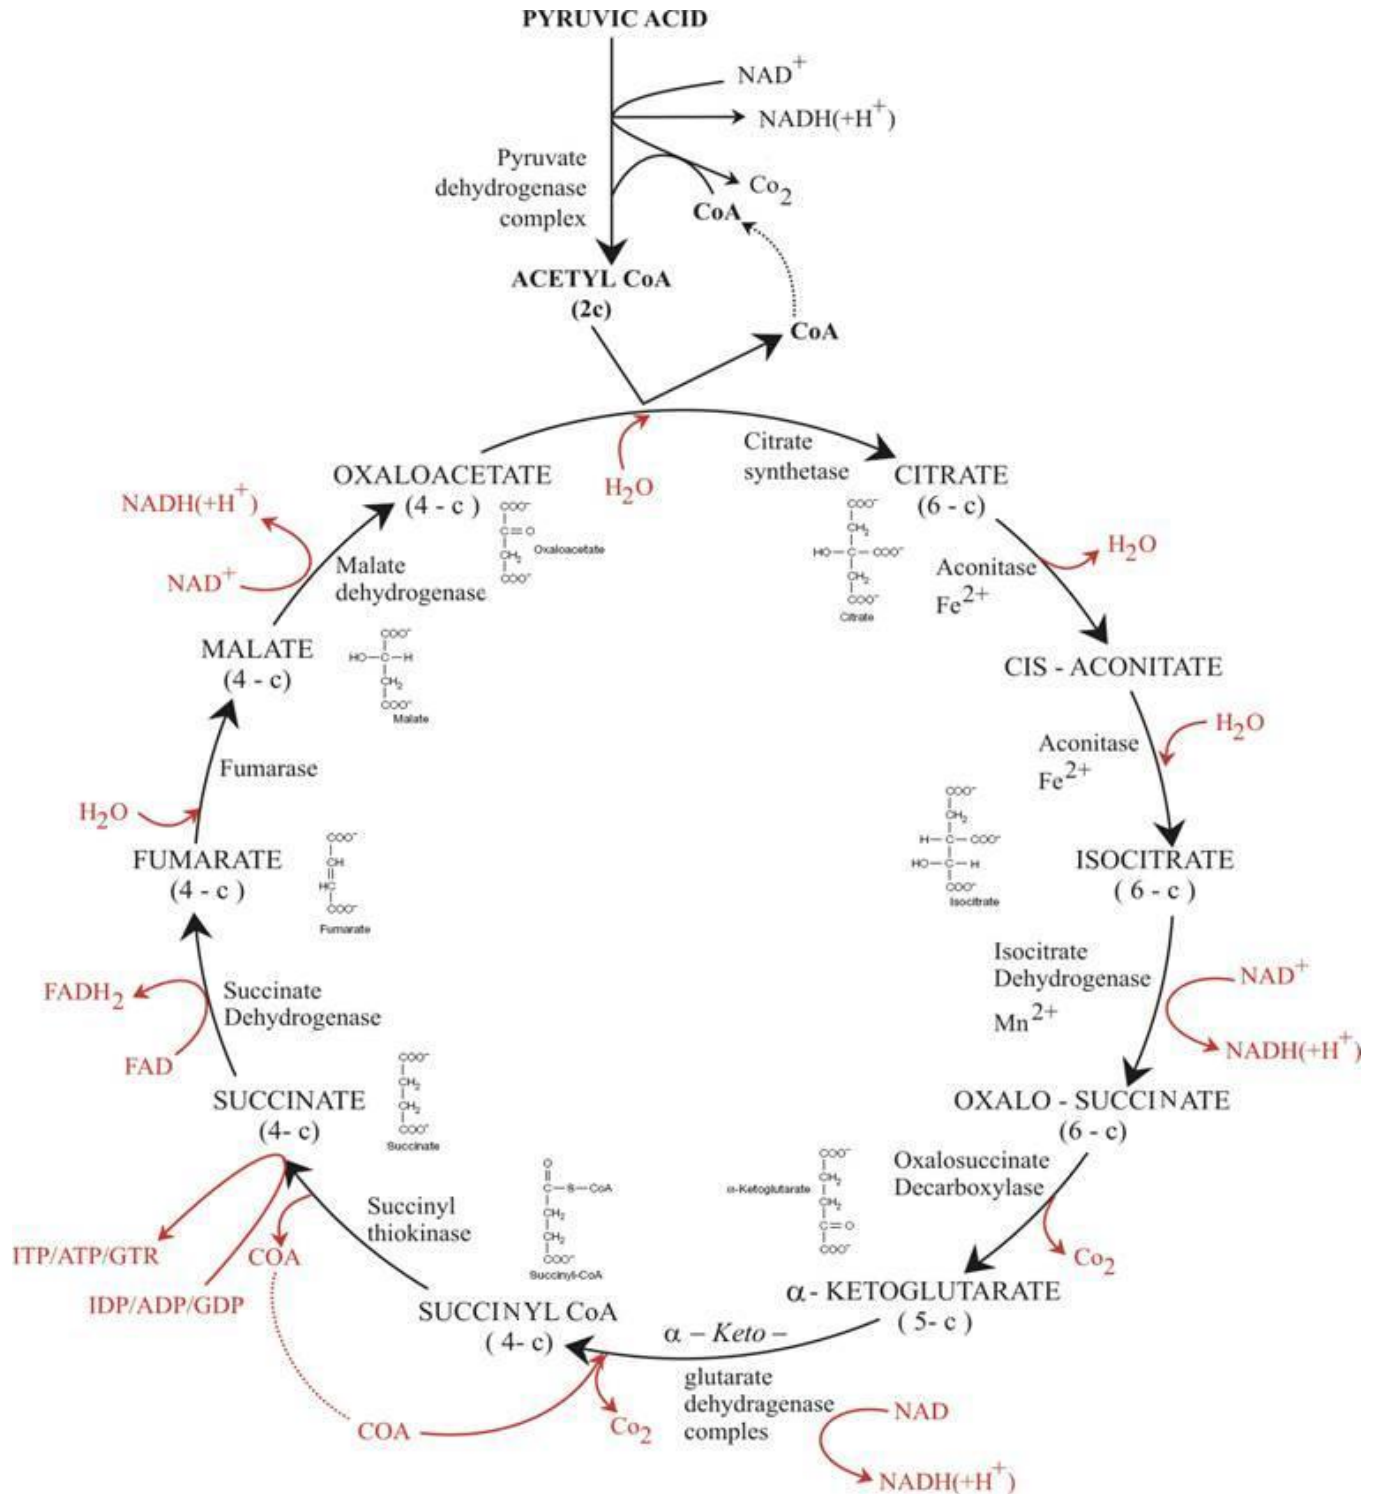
PYRUVIC ACID

$NAD^+$

$NADH(+H^+)$

Pyruvate dehydrogenase complex

$Co_2$

CoA

ACETYL CoA (2c)

CoA

$H_2O$

Citrate synthetase

CITRATE (6 - c)

OXALOACETATE (4 - c)

$COO^-$ $C=O$ $CH_2$ $COO^-$ Oxaloacetate

$NADH(+H^+)$

$NAD^+$

Malate dehydrogenase

$COO^-$ $HO-C-H$ $CH_2$ $COO^-$ Malate

MALATE (4 - c)

$COO^-$ $CH_2$ $HO-C-COO^-$ $CH_2$ $COO^-$ Citrate

Aconitase $Fe^{2+}$

$H_2O$

CIS - ACONITATE

Aconitase $Fe^{2+}$

$H_2O$

$COO^-$ $CH_2$ $H-C-COO^-$ $HO-C-H$ $COO^-$ Isocitrate

ISOCITRATE ( 6 - c )

Fumarase

$H_2O$

FUMARATE (4 - c )

$COO^-$ $CH$ $HC$ $COO^-$ Fumarate

$FADH_2$

FAD

Succinate Dehydrogenase

SUCCINATE (4- c)

$COO^-$ $CH_2$ $CH_2$ $COO^-$ Succinate

Isocitrate Dehydrogenase $Mn^{2+}$

$NAD^+$

$NADH(+H^+)$

OXALO - SUCCINATE (6 - c)

Oxalosuccinate Decarboxylase

$Co_2$

α-Ketoglutarate $COO^-$ $CH_2$ $CH_2$ $C=O$ $COO^-$

$O$ $C-S-CoA$ $CH_2$ $CH_2$ $COO^-$ Succinyl-CoA

Succinyl thiokinase

ITP/ATP/GTR

COA

IDP/ADP/GDP

SUCCINYL CoA ( 4- c)

α- KETOGLUTARATE ( 5- c )

α – Keto – glutarate dehydragenase comples

COA

$Co_2$

NAD

$NADH(+H^+)$